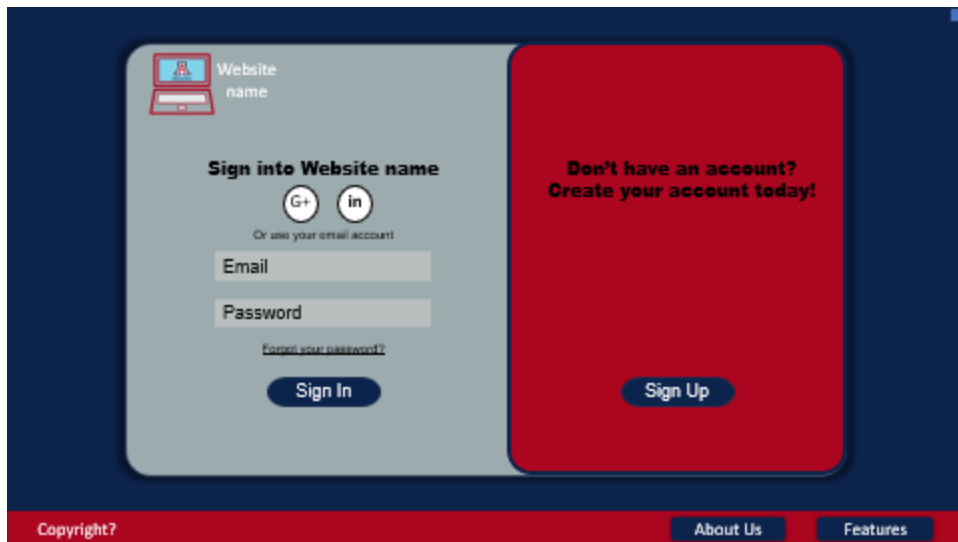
Website name

Sign into Website name

G+

in

Or use your email account

Email

Password

Forgot your password?

Sign In

Don't have an account? Create your account today!

Sign Up

Copyright?

About Us

Features